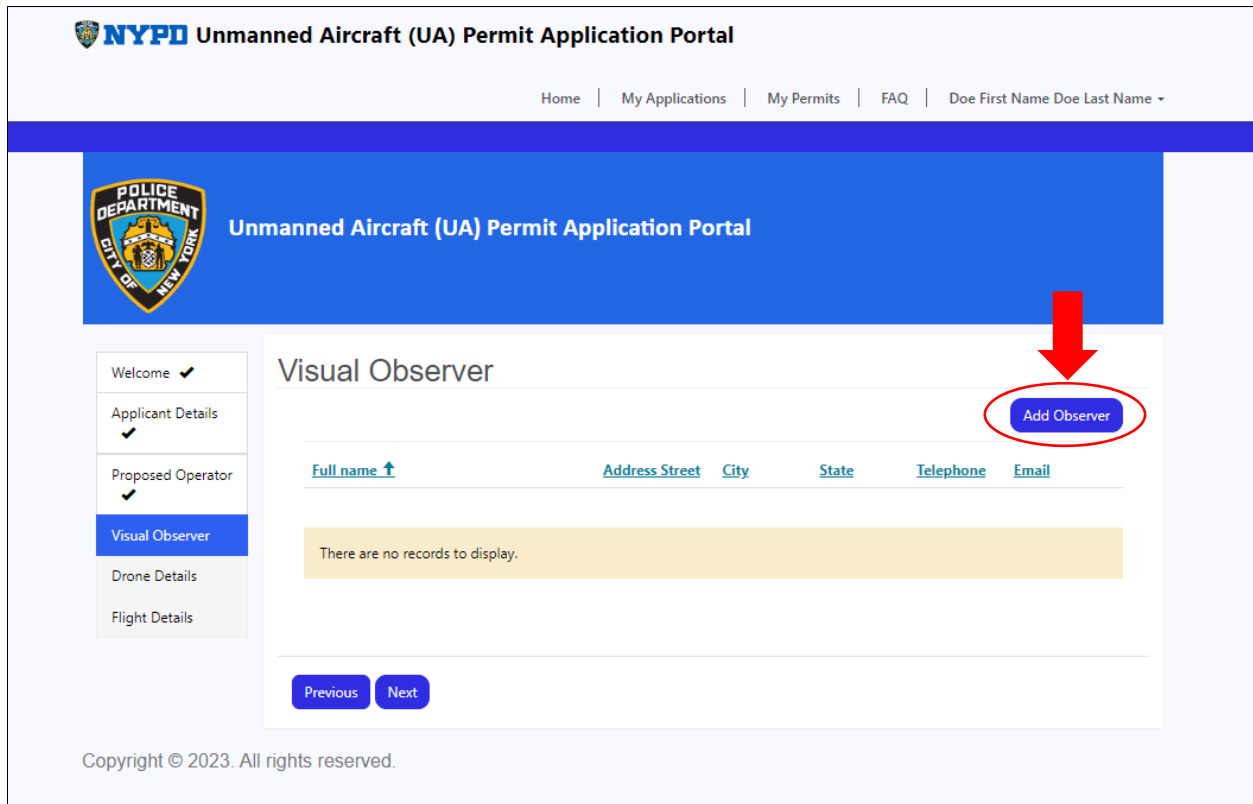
NYPD Unmanned Aircraft (UA) Permit Application Portal

Home | My Applications | My Permits | FAQ | Doe First Name Doe Last Name

POLICE DEPARTMENT CITY OF NEW YORK

Unmanned Aircraft (UA) Permit Application Portal

Welcome ✔
Applicant Details ✔
Proposed Operator ✔
Visual Observer
Drone Details
Flight Details

Visual Observer

Add Observer

| Full name ↑ | Address Street | City | State | Telephone | Email |
|---|---|---|---|---|---|

There are no records to display.

Previous Next

Copyright © 2023. All rights reserved.